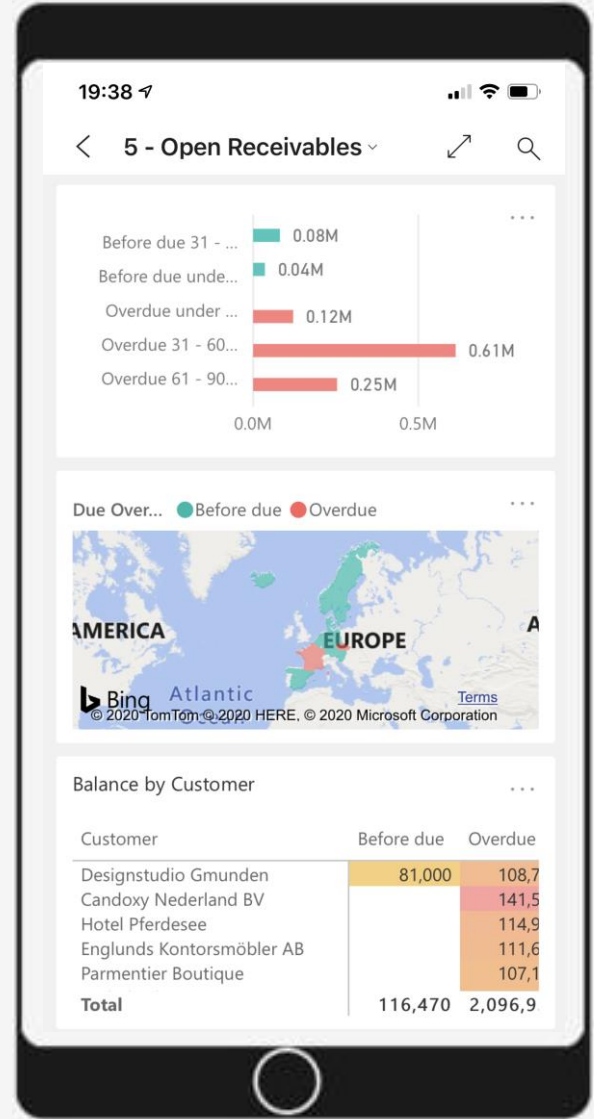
19:38

5 - Open Receivables

...

Before due 31 - ...
0.08M
Before due unde...
0.04M
Overdue under ...
0.12M
Overdue 31 - 60...
0.61M
Overdue 61 - 90...
0.25M
0.0M
0.5M

Due Over... Before due Overdue

...

AMERICA
EUROPE
A
Atlantic
Bing
Terms
© 2020 TomTom © 2020 HERE, © 2020 Microsoft Corporation

Balance by Customer

...

| Customer | Before due | Overdue |
|---|---|---|
| Designstudio Gmunden | 81,000 | 108,7 |
| Candoxy Nederland BV | | 141,5 |
| Hotel Pferdesee | | 114,9 |
| Englunds Kontorsmöbler AB | | 111,6 |
| Parmentier Boutique | | 107,1 |
| Total | 116,470 | 2,096,9 |